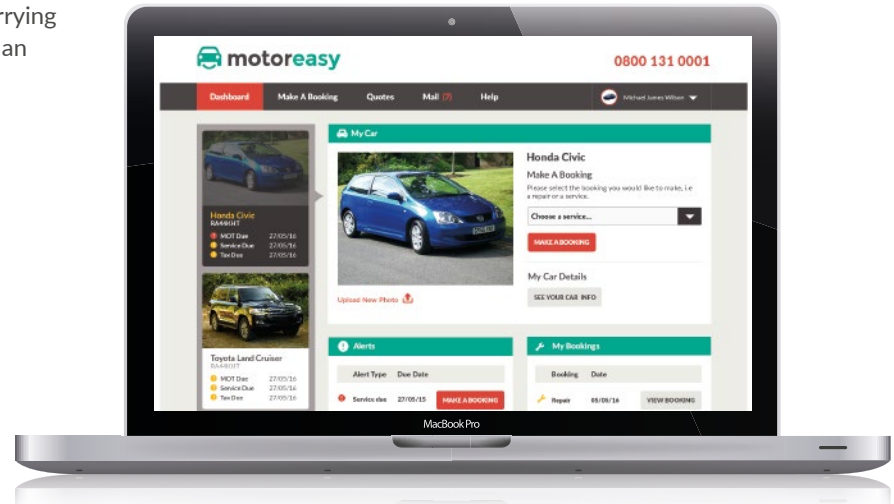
rrying
an

motoreasy

0800 131 0001

Dashboard Make A Booking Quotes Mail (7) Help Michael James Wilson

My Car

Honda Civic
RA46HT
MOT Due 27/05/16
Service Due 27/05/16
Tax Due 27/05/16

Toyota Land Cruiser
RA46HT
MOT Due 27/05/16
Service Due 27/05/16
Tax Due 27/05/16

Honda Civic

Make A Booking

Please select the booking you would like to make, i.e a repair or a service.

Choose a service...

MAKE A BOOKING

Upload New Photo

My Car Details

SEE YOUR CAR INFO

Alerts

Alert Type Due Date

Service due 27/05/15 MAKE A BOOKING

My Bookings

Booking Date

Repair 05/05/16 VIEW BOOKING

MacBook Pro